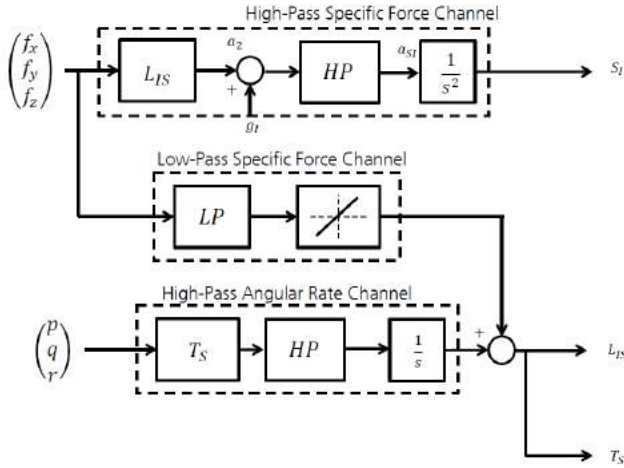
High-Pass Specific Force Channel

$\begin{pmatrix} f_x \\ f_y \\ f_z \end{pmatrix}$

$L_{IS}$

$a_z$

+

$g_I$

$HP$

$a_{SI}$

$\frac{1}{s^2}$

$S_I$

Low-Pass Specific Force Channel

$LP$

High-Pass Angular Rate Channel

$\begin{pmatrix} p \\ q \\ r \end{pmatrix}$

$T_S$

$HP$

$\frac{1}{s}$

+

$L_{IS}$

$T_S$